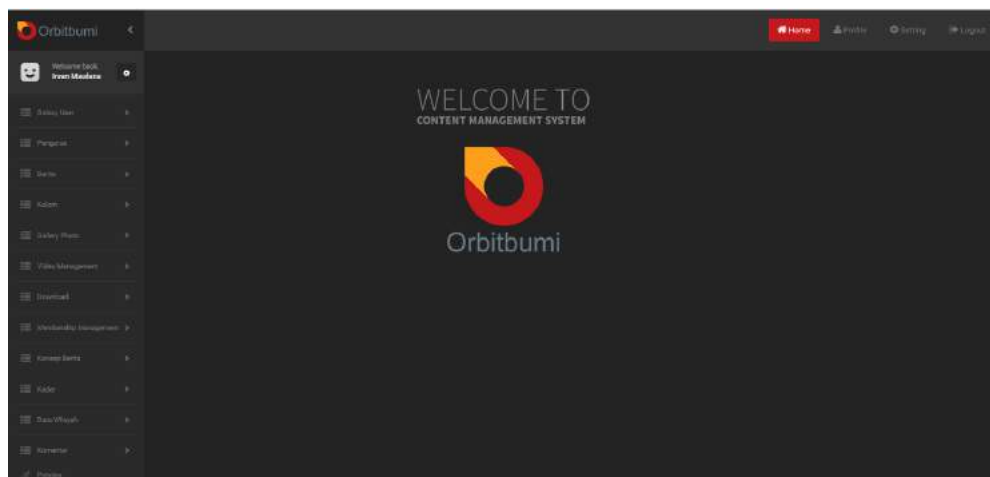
Orbitbumi

Welcome back
Irwan Maulana

Daftar User
Pengurus
Berita
Kolom
Gallery Photo
Video Management
Download
Membership Management
Konsep Berita
Kader
Data Wilayah
Komentar
Polling

Home
Profile
Setting
Logout

WELCOME TO
CONTENT MANAGEMENT SYSTEM

Orbitbumi